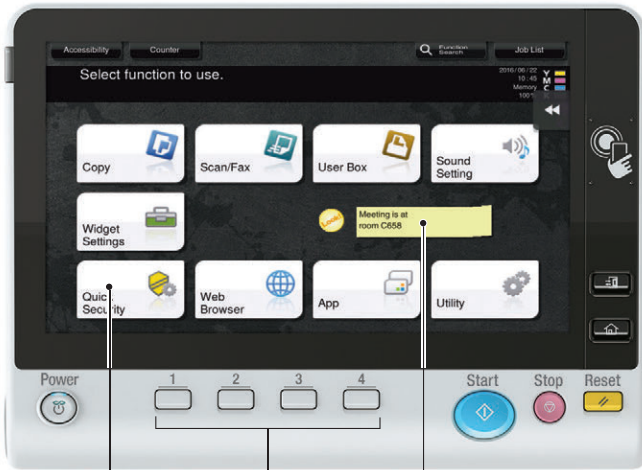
Accessibility
Counter
Function Search
Job List
Select function to use.
2016/06/22
10:45
Memory
100%
Y
M
C
K
Copy
Scan/Fax
User Box
Sound Setting
Widget Settings
Look!
Meeting is at room C658
Quick Security
Web Browser
App
Utility
Power
1
2
3
4
Start
Stop
Reset